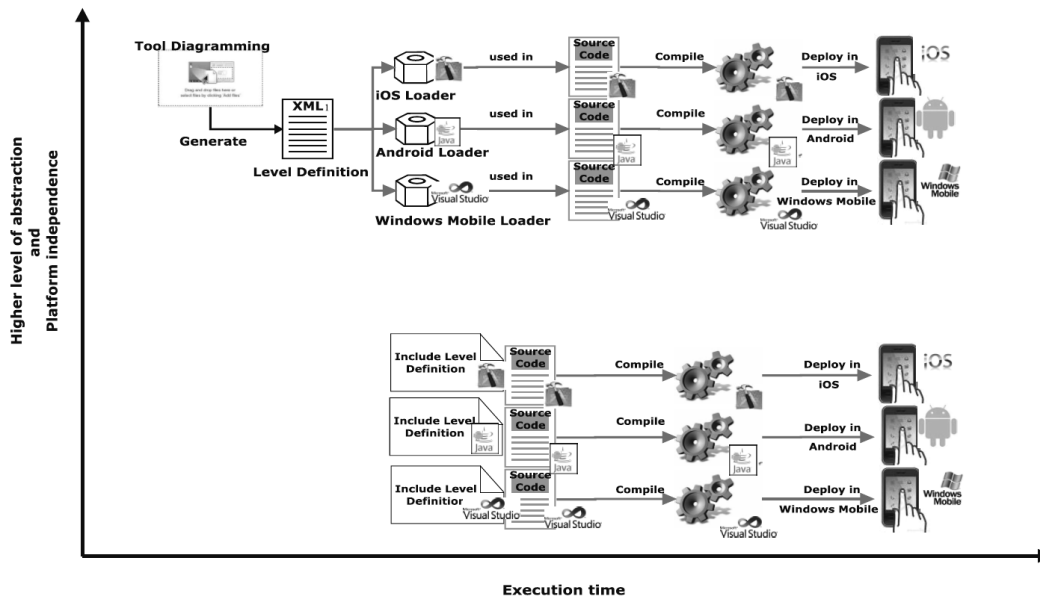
Higher level of abstraction
and
Platform independence

Tool Diagramming

Drag and drop files here to select files by clicking 'Add files'

Generate

XML

Level Definition

iOS Loader

Android Loader

Java

Windows Mobile Loader

Visual Studio

used in

used in

used in

Source Code

Source Code

Java

Source Code

Visual Studio

Compile

Compile

Compile

Java

Visual Studio

Deploy in iOS

Deploy in Android

Deploy in Windows Mobile

iOS

Windows Mobile

Include Level Definition

Include Level Definition

Java

Include Level Definition

Visual Studio

Source Code

Source Code

Java

Source Code

Visual Studio

Compile

Compile

Compile

Java

Visual Studio

Deploy in iOS

Deploy in Android

Deploy in Windows Mobile

iOS

Windows Mobile

Execution time